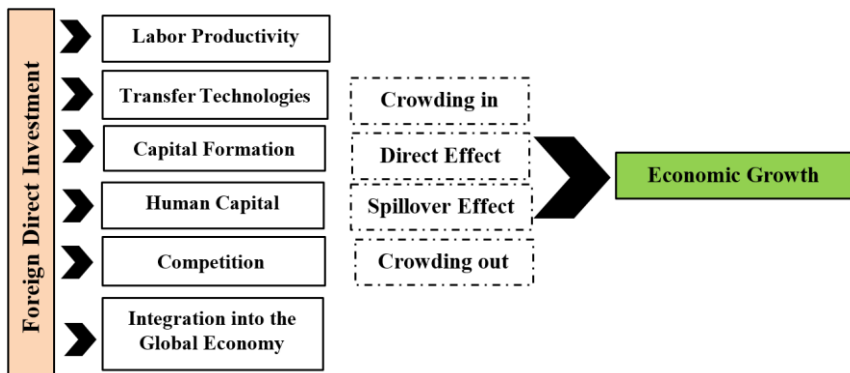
Foreign Direct Investment

Labor Productivity

Transfer Technologies

Capital Formation

Human Capital

Competition

Integration into the Global Economy

Crowding in

Direct Effect

Spillover Effect

Crowding out

Economic Growth